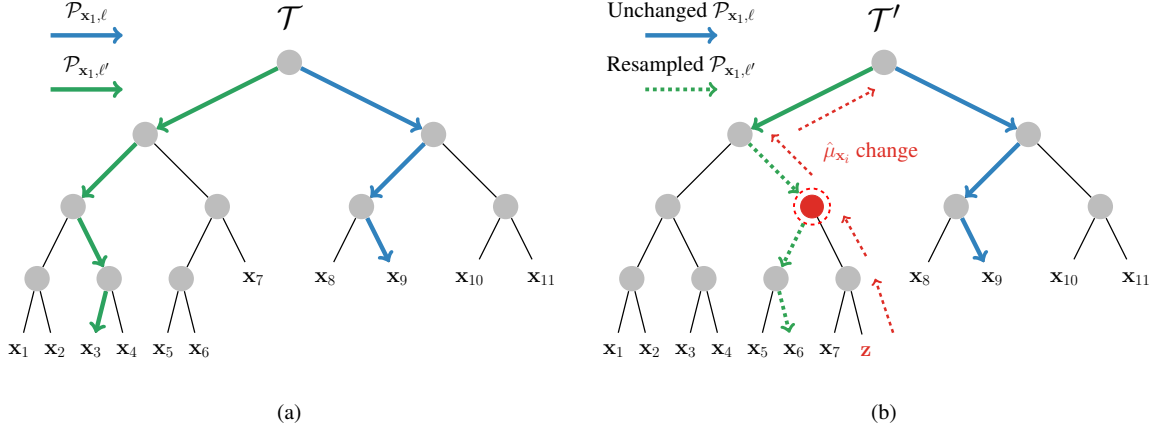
$\mathcal{P}_{\mathbf{x}_1,\ell}$

$\mathcal{P}_{\mathbf{x}_1,\ell'}$

$\mathcal{T}$

$\mathbf{x}_7$ $\mathbf{x}_8$ $\mathbf{x}_9$ $\mathbf{x}_{10}$ $\mathbf{x}_{11}$

$\mathbf{x}_1$ $\mathbf{x}_2$ $\mathbf{x}_3$ $\mathbf{x}_4$ $\mathbf{x}_5$ $\mathbf{x}_6$

(a)

Unchanged $\mathcal{P}_{\mathbf{x}_1,\ell}$

Resampled $\mathcal{P}_{\mathbf{x}_1,\ell'}$

$\mathcal{T}'$

$\hat{\mu}_{\mathbf{x}_i}$ change

$\mathbf{x}_8$ $\mathbf{x}_9$ $\mathbf{x}_{10}$ $\mathbf{x}_{11}$

$\mathbf{x}_1$ $\mathbf{x}_2$ $\mathbf{x}_3$ $\mathbf{x}_4$ $\mathbf{x}_5$ $\mathbf{x}_6$ $\mathbf{x}_7$ $\mathbf{z}$

(b)